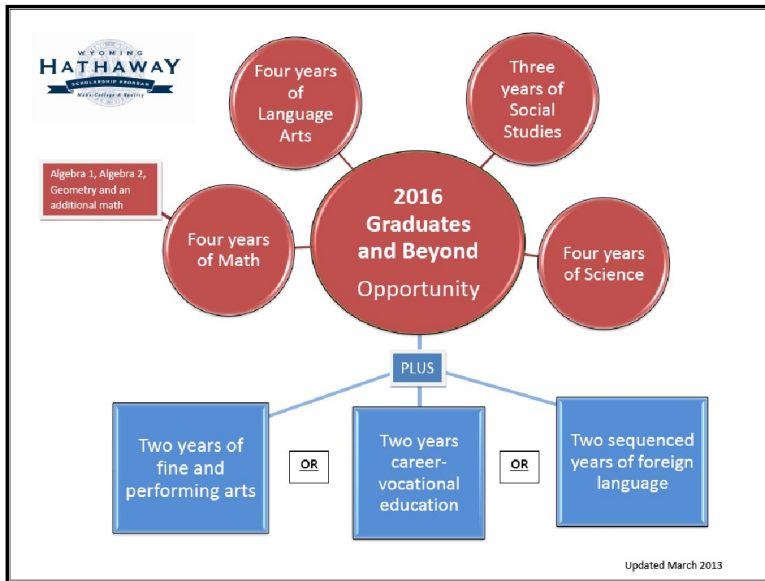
WYOMING
HATHAWAY
SCHOLARSHIP PROGRAM
Make College a Reality

Four years of Language Arts

Three years of Social Studies

Algebra 1, Algebra 2, Geometry and an additional math

Four years of Math

2016 Graduates and Beyond
Opportunity

Four years of Science

PLUS

Two years of fine and performing arts

OR

Two years career-vocational education

OR

Two sequenced years of foreign language

Updated March 2013